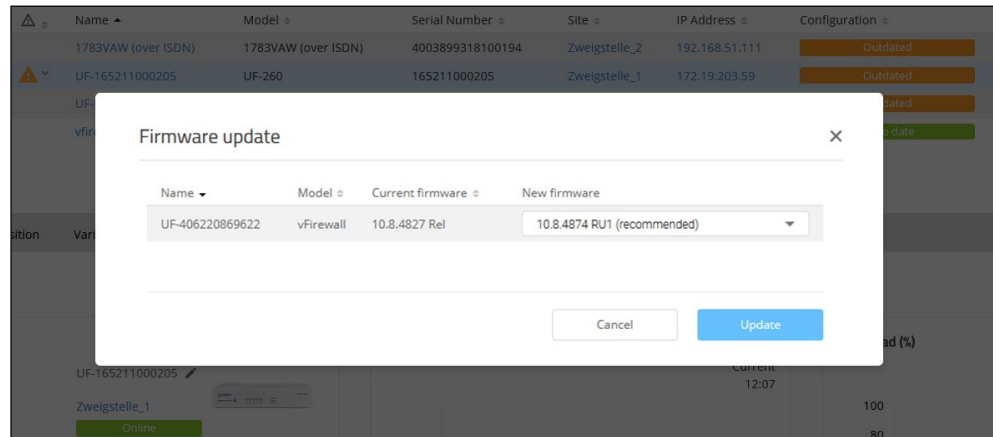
| ⚠ | Name ▲ | Model | Serial Number | Site | IP Address | Configuration |
|---|---|---|---|---|---|---|
| | 1783VAW (over ISDN) | 1783VAW (over ISDN) | 4003899318100194 | Zweigstelle_2 | 192.168.51.111 | Outdated |
| ⚠ | UF-165211000205 | UF-260 | 165211000205 | Zweigstelle_1 | 172.19.203.59 | Outdated |
| | UF- | | | | | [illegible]dated |
| | vFir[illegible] | | | | | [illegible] date |

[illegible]sition Vari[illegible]

Firmware update

×

| Name ▼ | Model | Current firmware | New firmware |
|---|---|---|---|
| UF-406220869622 | vFirewall | 10.8.4827 Rel | 10.8.4874 RU1 (recommended) |

Cancel

Update

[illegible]ad (%)

UF-165211000205

Current
12:07

Zweigstelle_1

Online

100

80